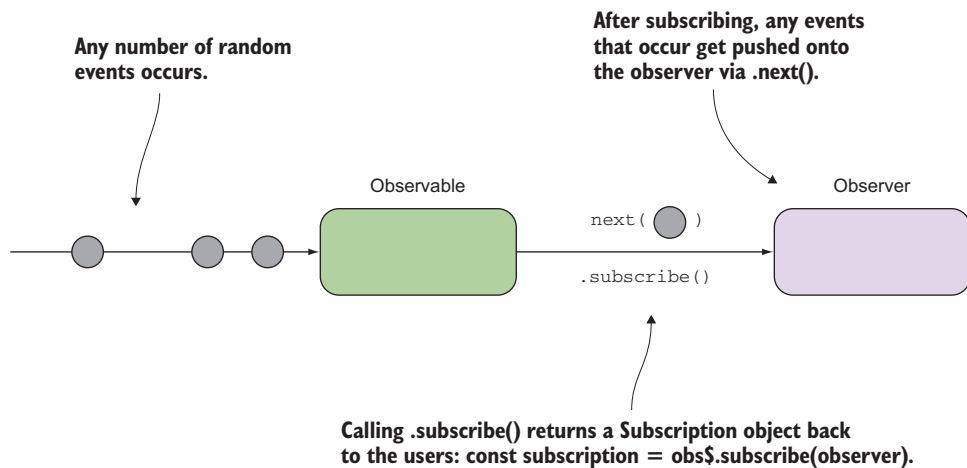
Any number of random events occurs.

After subscribing, any events that occur get pushed onto the observer via .next().

Observable

Observer

next( )

.subscribe()

Calling .subscribe() returns a Subscription object back to the users: const subscription = obs$.subscribe(observer).